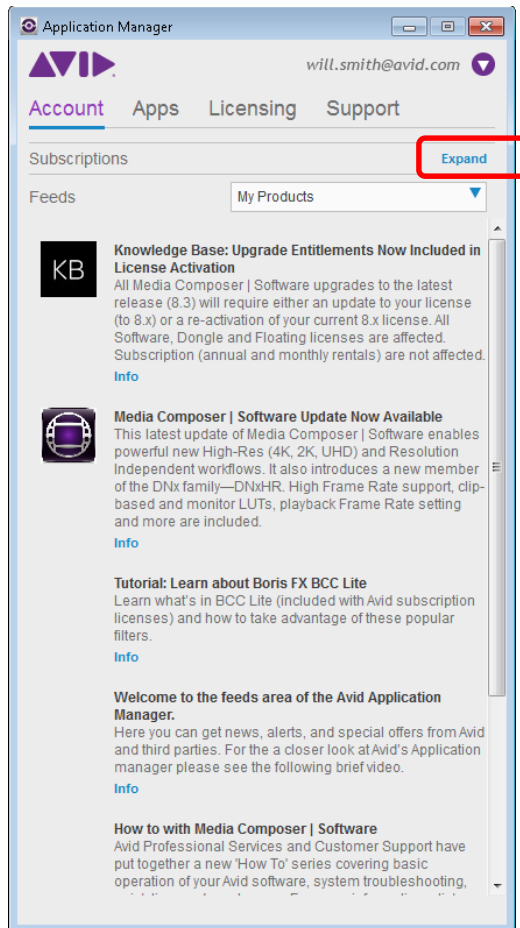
Application Manager

AVID.

will.smith@avid.com

Account Apps Licensing Support

Subscriptions Expand

Feeds My Products

KB

Knowledge Base: Upgrade Entitlements Now Included in License Activation
All Media Composer | Software upgrades to the latest release (8.3) will require either an update to your license (to 8.x) or a re-activation of your current 8.x license. All Software, Dongle and Floating licenses are affected. Subscription (annual and monthly rentals) are not affected.
Info

Media Composer | Software Update Now Available
This latest update of Media Composer | Software enables powerful new High-Res (4K, 2K, UHD) and Resolution Independent workflows. It also introduces a new member of the DNx family—DNxHR. High Frame Rate support, clip-based and monitor LUTs, playback Frame Rate setting and more are included.
Info

Tutorial: Learn about Boris FX BCC Lite
Learn what's in BCC Lite (included with Avid subscription licenses) and how to take advantage of these popular filters.
Info

Welcome to the feeds area of the Avid Application Manager.
Here you can get news, alerts, and special offers from Avid and third parties. For the a closer look at Avid's Application manager please see the following brief video.
Info

How to with Media Composer | Software
Avid Professional Services and Customer Support have put together a new 'How To' series covering basic operation of your Avid software, system troubleshooting, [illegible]